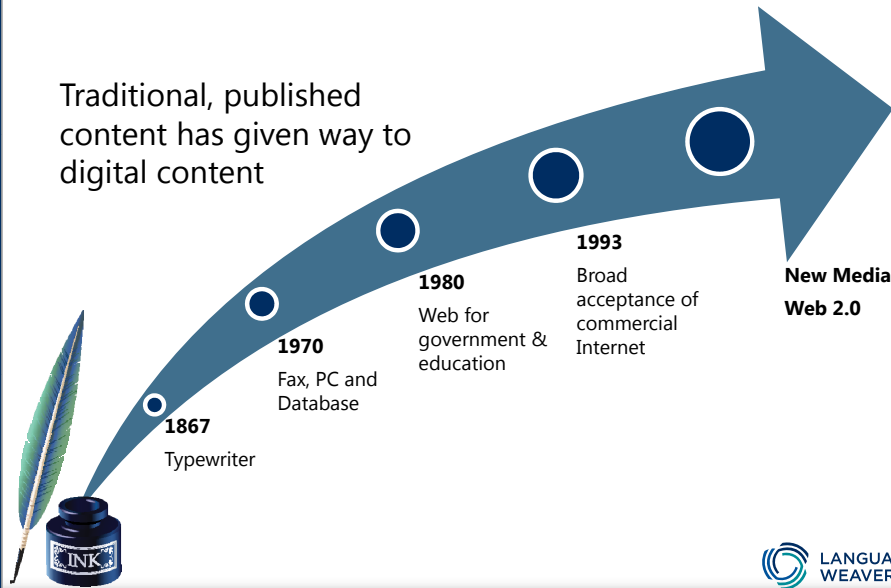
Traditional, published content has given way to digital content

1867
Typewriter

1970
Fax, PC and Database

1980
Web for government & education

1993
Broad acceptance of commercial Internet

New Media
Web 2.0

INK

LANGUA
WEAVER